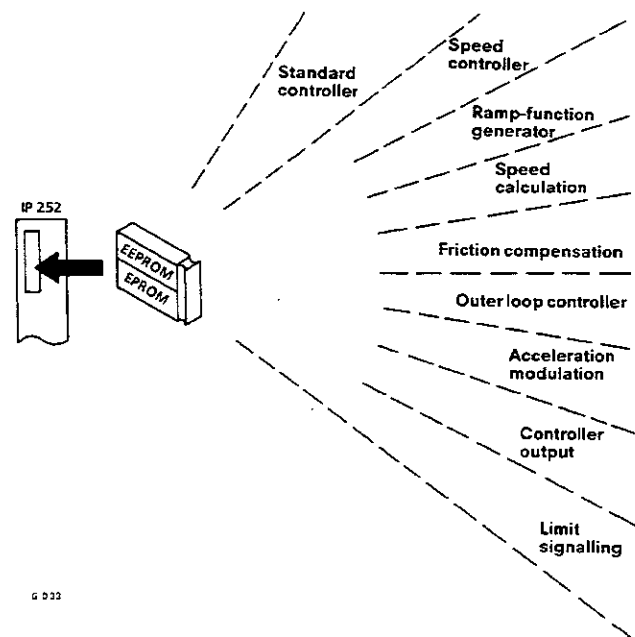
IP 252

EEPROM
EPROM

Standard controller

Speed controller

Ramp-function generator

Speed calculation

Friction compensation

Outer loop controller

Acceleration modulation

Controller output

Limit signalling

G 033